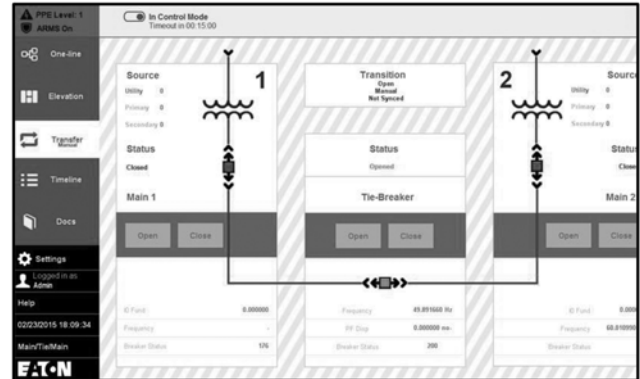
PPE Level: 1
ARMS On

In Control Mode
Timeout in 00:15:00

One-line

Elevation

Transfer
Manual

Timeline

Docs

Settings

Logged in as
Admin

Help

02/23/2015 18:09:34

Main/Tie/Main

E·T·N

Source
Utility 0
Primary 0
Secondary 0

1

Status
Closed

Main 1

Open
Close

ID Fund 0.000000
Frequency -
Breaker Status 176

Transition
Open
Manual
Not Synced

Status
Opened

Tie-Breaker

Open
Close

Frequency 45.891660 Hz
PF Disp 0.000000 ms
Breaker Status 200

2

Sourc
Utility 0
Primary 0
Secondary 0

Statu
Close

Main 2

Open
Close

ID Fund 0.000
Frequency 60.01095
Breaker Status